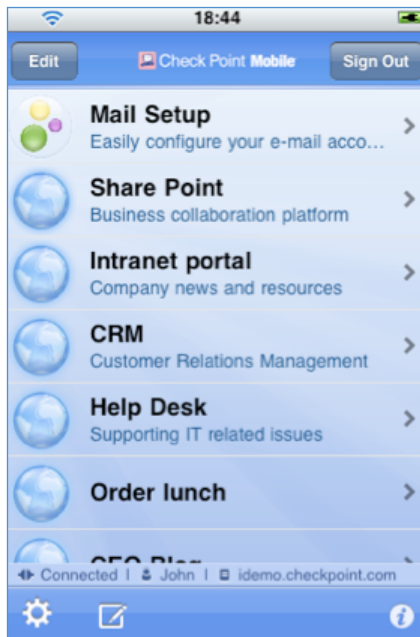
18:44

Edit Check Point Mobile Sign Out

Mail Setup
Easily configure your e-mail acco...

Share Point
Business collaboration platform

Intranet portal
Company news and resources

CRM
Customer Relations Management

Help Desk
Supporting IT related issues

Order lunch

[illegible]

Connected | John | idemo.checkpoint.com